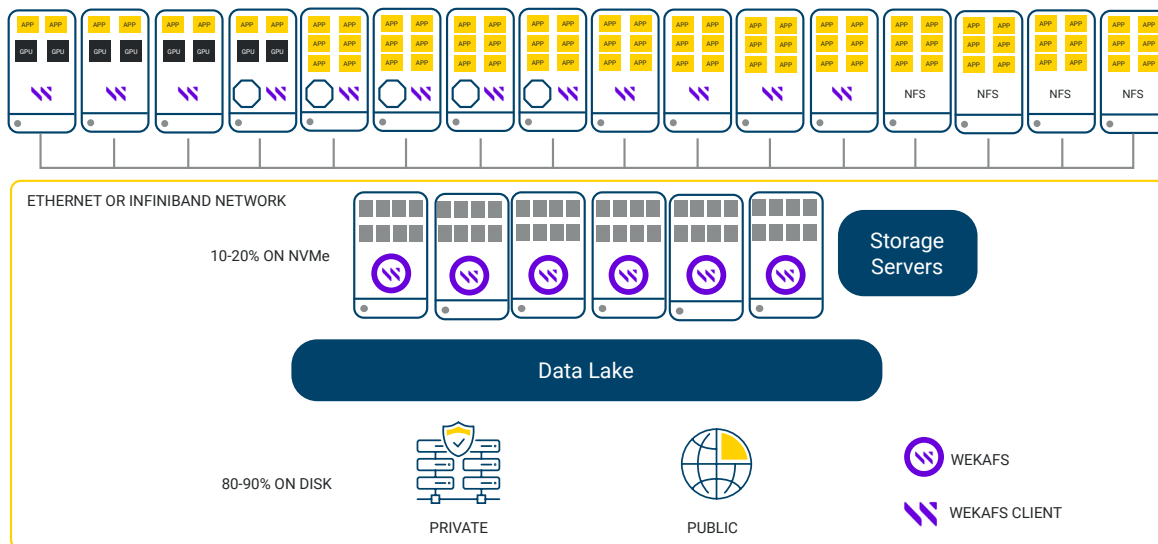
APP APP GPU GPU
APP APP GPU GPU
APP APP GPU GPU
APP APP GPU GPU
APP APP APP APP APP APP
APP APP APP APP APP APP
APP APP APP APP APP APP
APP APP APP APP APP APP
APP APP APP APP APP APP
APP APP APP APP APP APP
APP APP APP APP APP APP
APP APP APP APP APP APP
APP APP APP APP APP APP NFS
APP APP APP APP APP APP NFS
APP APP APP APP APP APP NFS
APP APP APP APP APP APP NFS

ETHERNET OR INFINIBAND NETWORK

10-20% ON NVMe

Storage Servers

Data Lake

80-90% ON DISK

PRIVATE

PUBLIC

WEKAFS

WEKAFS CLIENT